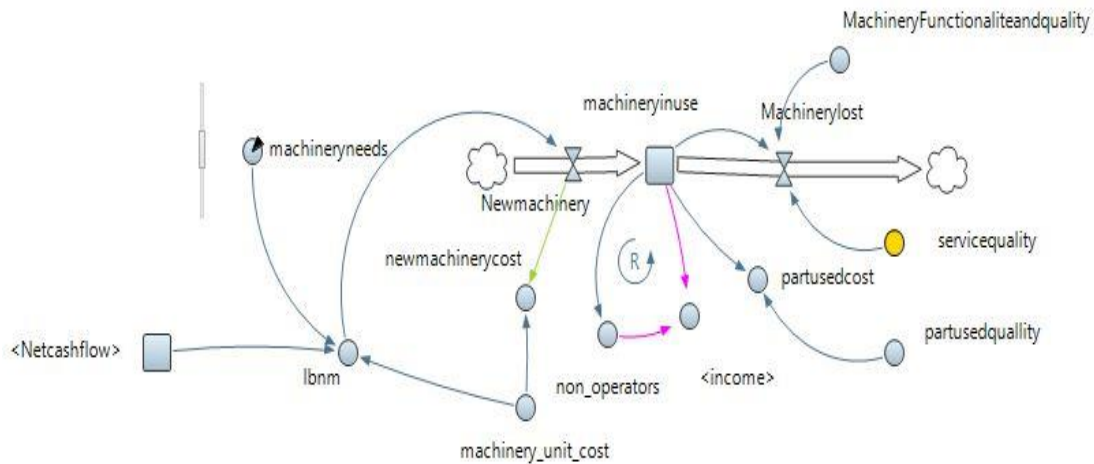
MachineryFunctionaliteandquality

machineryinuse

Machinerylost

machineryneeds

Newmachinery

servicequality

newmachinerycost

R

partusedcost

partusedquallity

<Netcashflow>

lbnm

non_operators

<income>

machinery_unit_cost